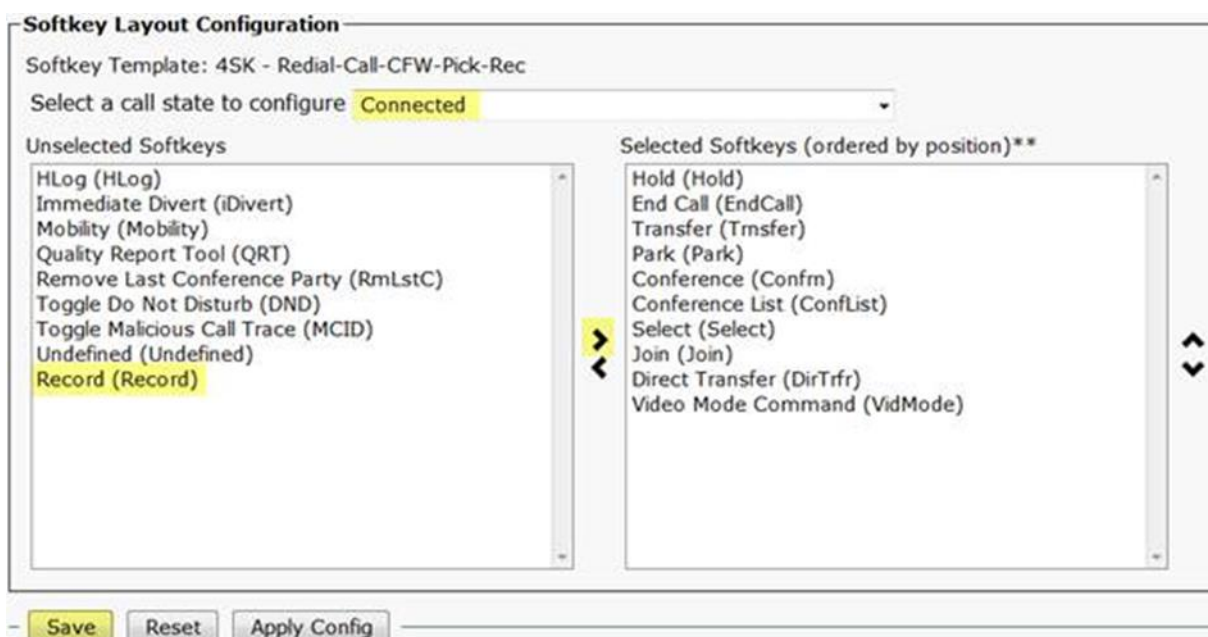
Softkey Layout Configuration

Softkey Template: 4SK - Redial-Call-CFW-Pick-Rec

Select a call state to configure Connected

Unselected Softkeys

HLog (HLog)
Immediate Divert (iDivert)
Mobility (Mobility)
Quality Report Tool (QRT)
Remove Last Conference Party (RmLstC)
Toggle Do Not Disturb (DND)
Toggle Malicious Call Trace (MCID)
Undefined (Undefined)
Record (Record)

Selected Softkeys (ordered by position)**

Hold (Hold)
End Call (EndCall)
Transfer (Trnsfer)
Park (Park)
Conference (Confrn)
Conference List (ConfList)
Select (Select)
Join (Join)
Direct Transfer (DirTrfr)
Video Mode Command (VidMode)

Save Reset Apply Config